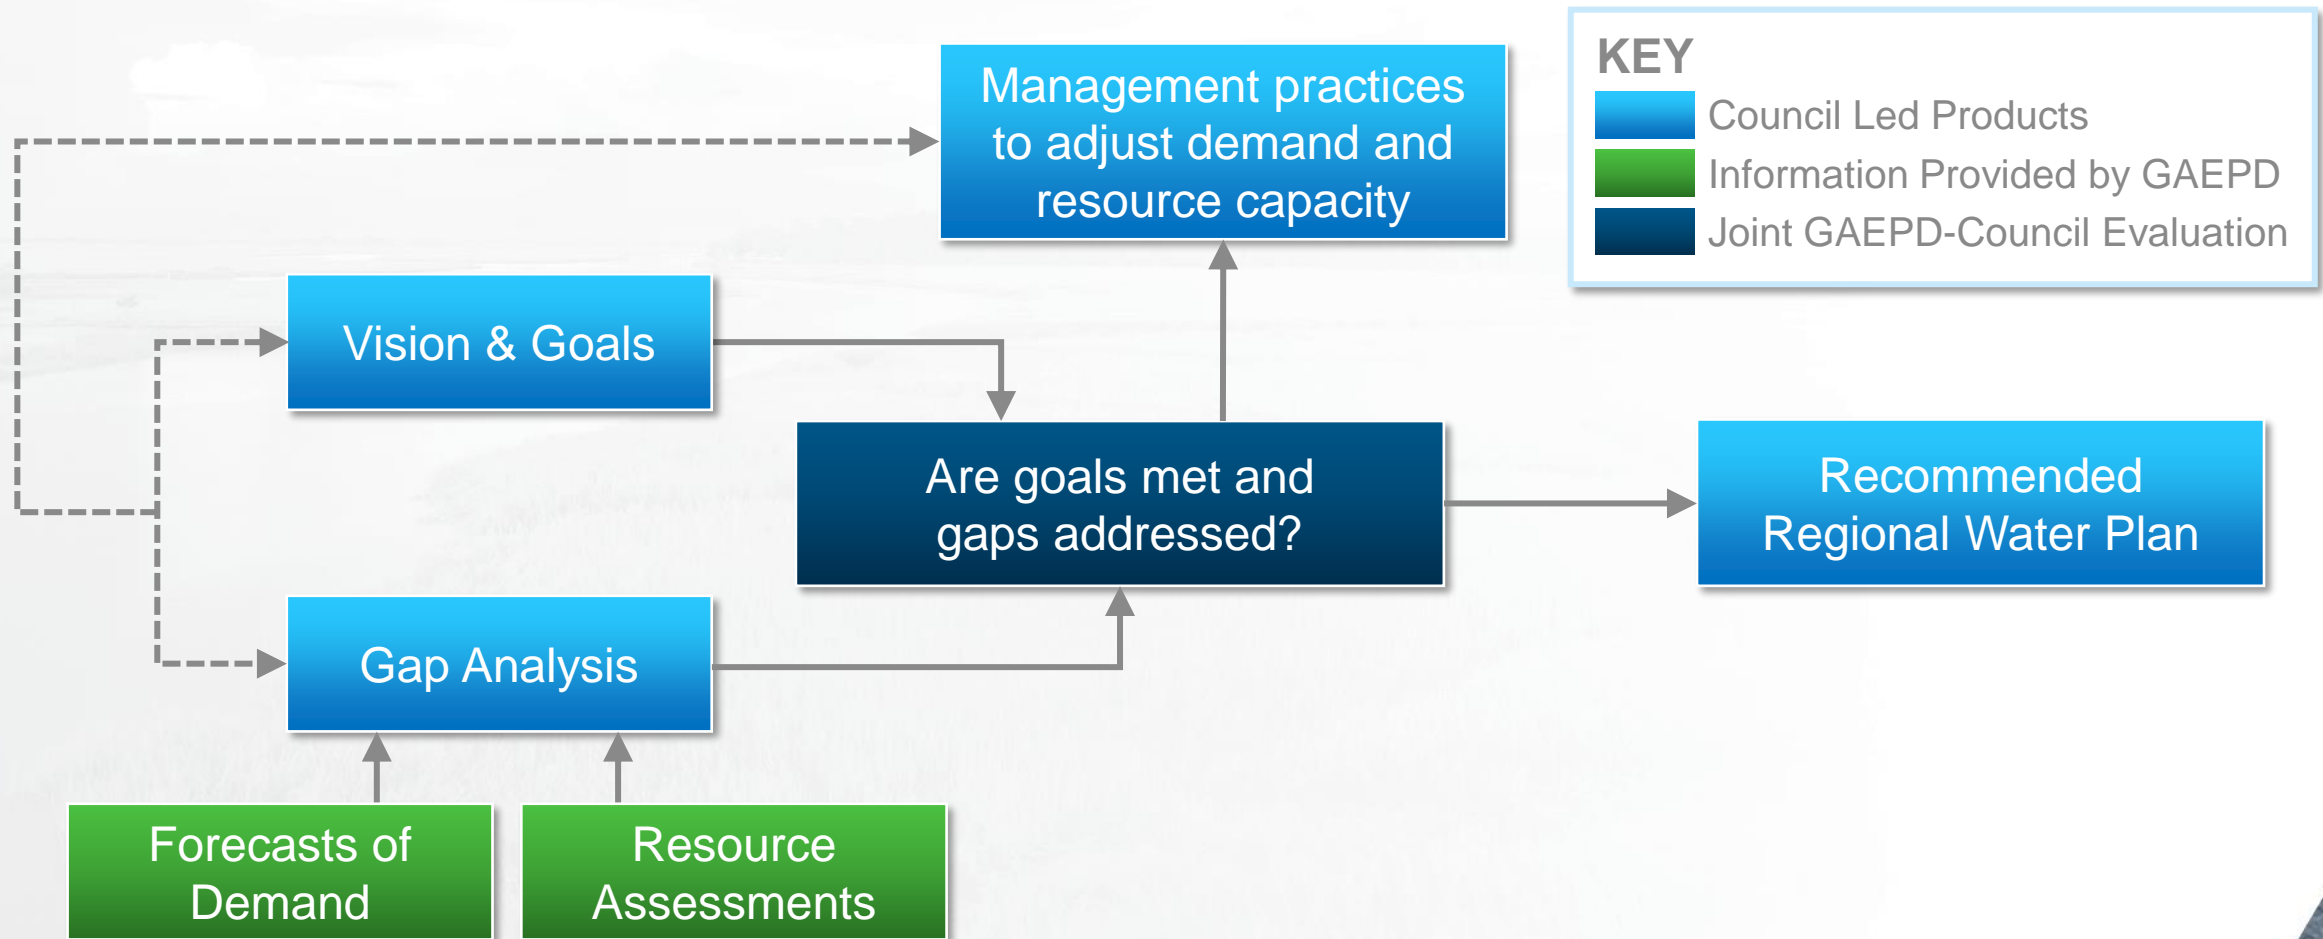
Management practices to adjust demand and resource capacity

KEY
Council Led Products
Information Provided by GAEPD
Joint GAEPD-Council Evaluation

Vision & Goals

Are goals met and gaps addressed?

Recommended Regional Water Plan

Gap Analysis

Forecasts of Demand

Resource Assessments